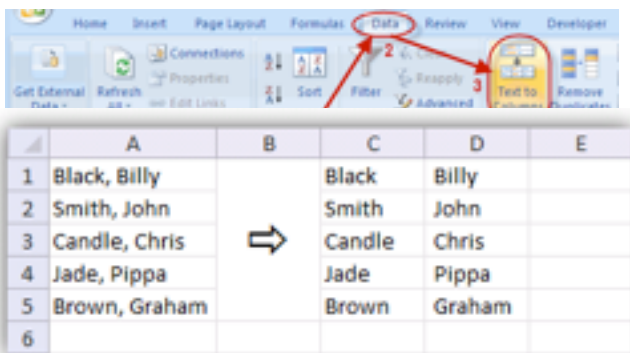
Home Insert Page Layout Formulas Data Review View Developer

Get External Data | Refresh All | Connections | Properties | Edit Links | Sort | Filter | Clear | Reapply | Advanced | Text to Columns | Remove Duplicates

2

3

| | A | B | C | D | E |
|---|---|---|---|---|---|
| 1 | Black, Billy | | Black | Billy | |
| 2 | Smith, John | | Smith | John | |
| 3 | Candle, Chris | ⇨ | Candle | Chris | |
| 4 | Jade, Pippa | | Jade | Pippa | |
| 5 | Brown, Graham | | Brown | Graham | |
| 6 | | | | | |